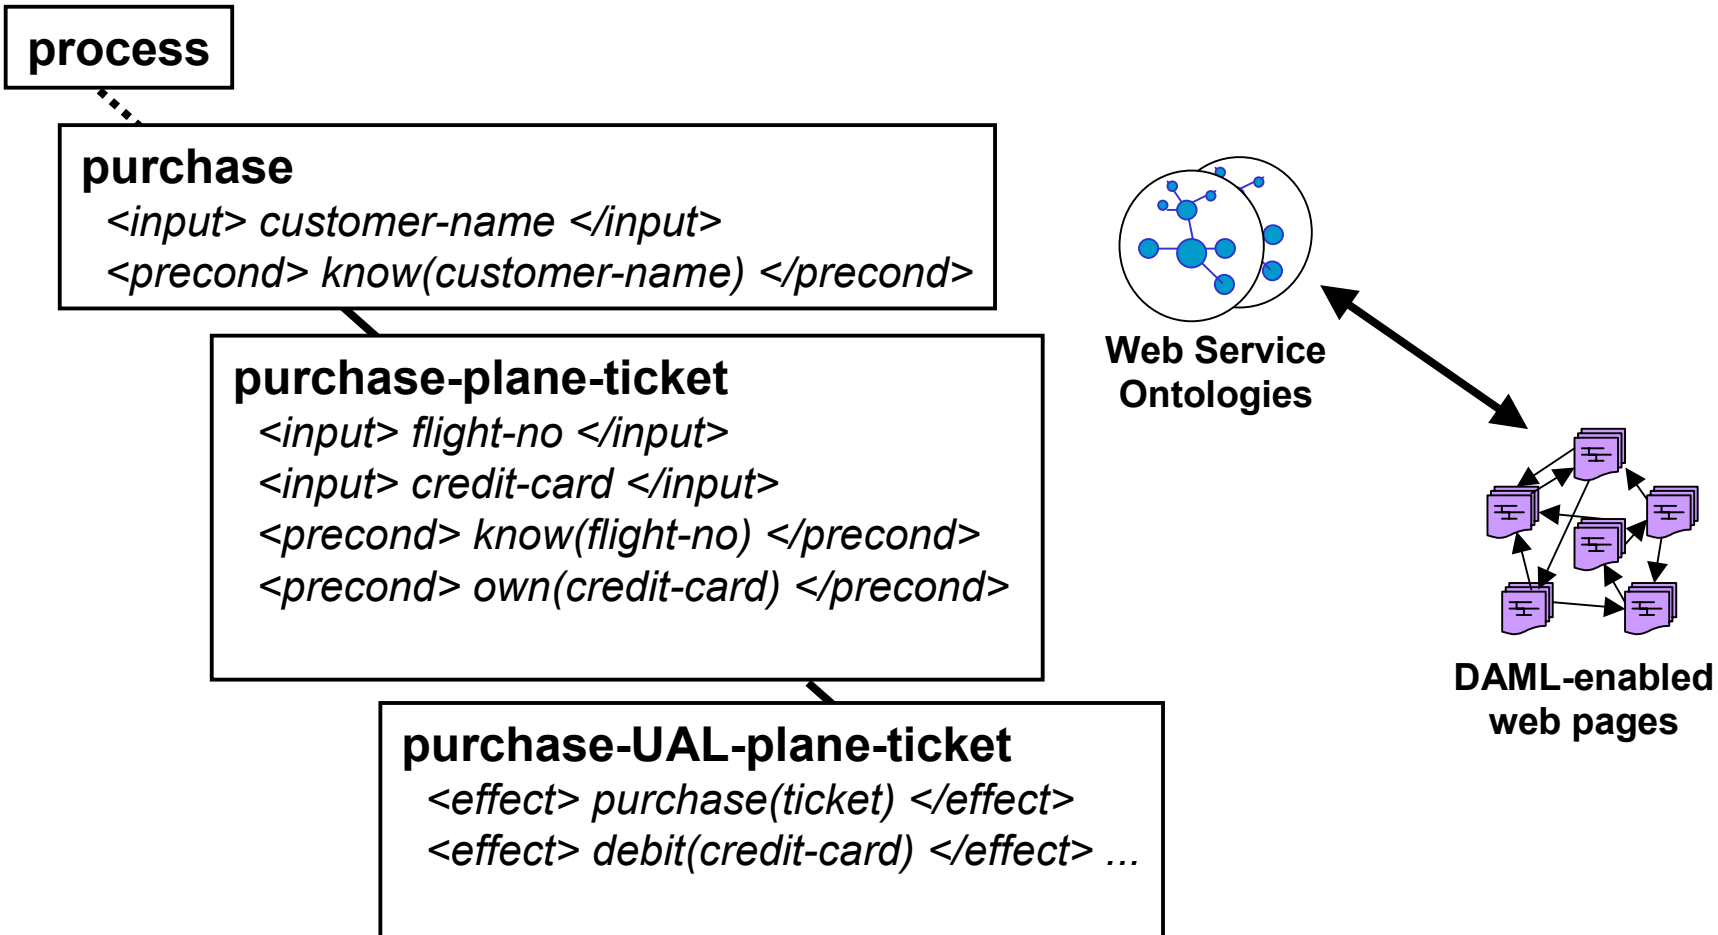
process

purchase
<input> customer-name </input>
<precond> know(customer-name) </precond>

purchase-plane-ticket
<input> flight-no </input>
<input> credit-card </input>
<precond> know(flight-no) </precond>
<precond> own(credit-card) </precond>

purchase-UAL-plane-ticket
<effect> purchase(ticket) </effect>
<effect> debit(credit-card) </effect> ...

Web Service Ontologies

DAML-enabled web pages